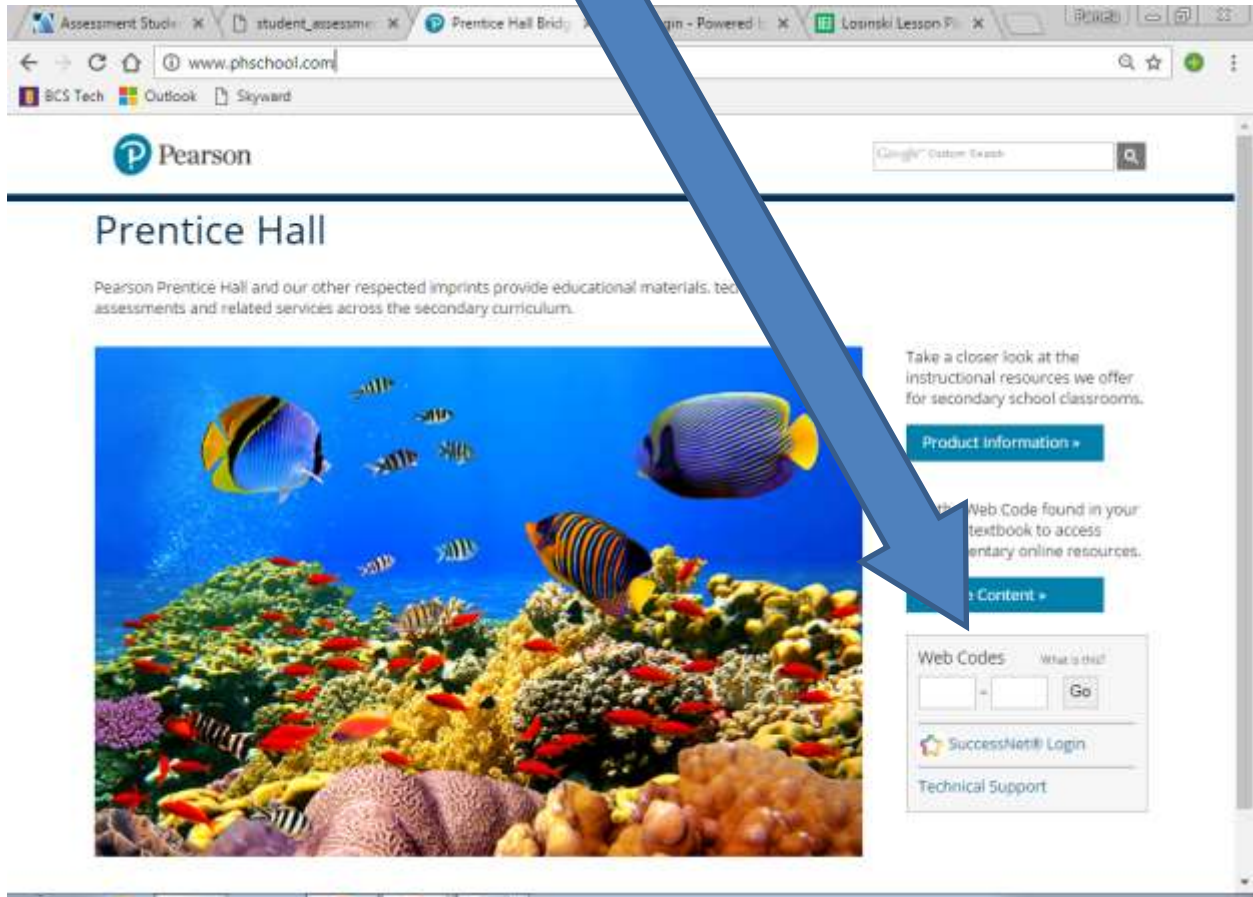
Assessment Stud ×
student_assessme ×
Prentice Hall Bridg
gin - Powered ×
Losinski Lesson P ×

www.phschool.com

BCS Tech
Outlook
Skyward

Pearson

Google Custom Search

Prentice Hall

Pearson Prentice Hall and our other respected imprints provide educational materials, tec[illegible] assessments and related services across the secondary curriculum.

Take a closer look at the instructional resources we offer for secondary school classrooms.

Product Information »

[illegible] Web Code found in your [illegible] textbook to access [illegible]entary online resources.

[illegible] Content »

Web Codes What is this?

-

Go

SuccessNet® Login

Technical Support